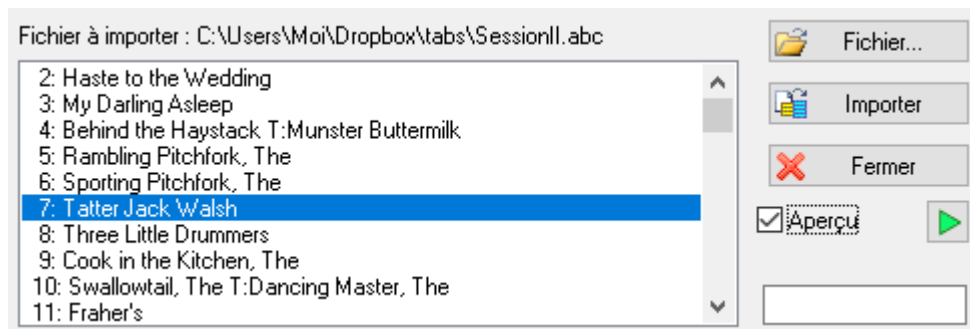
Fichier à importer : C:\Users\Moi\Dropbox\tabs\SessionII.abc

2: Haste to the Wedding
3: My Darling Asleep
4: Behind the Haystack T:Munster Buttermilk
5: Rambling Pitchfork, The
6: Sporting Pitchfork, The
7: Tatter Jack Walsh
8: Three Little Drummers
9: Cook in the Kitchen, The
10: Swallowtail, The T:Dancing Master, The
11: Fraher's

Fichier...
Importer
Fermer
Aperçu